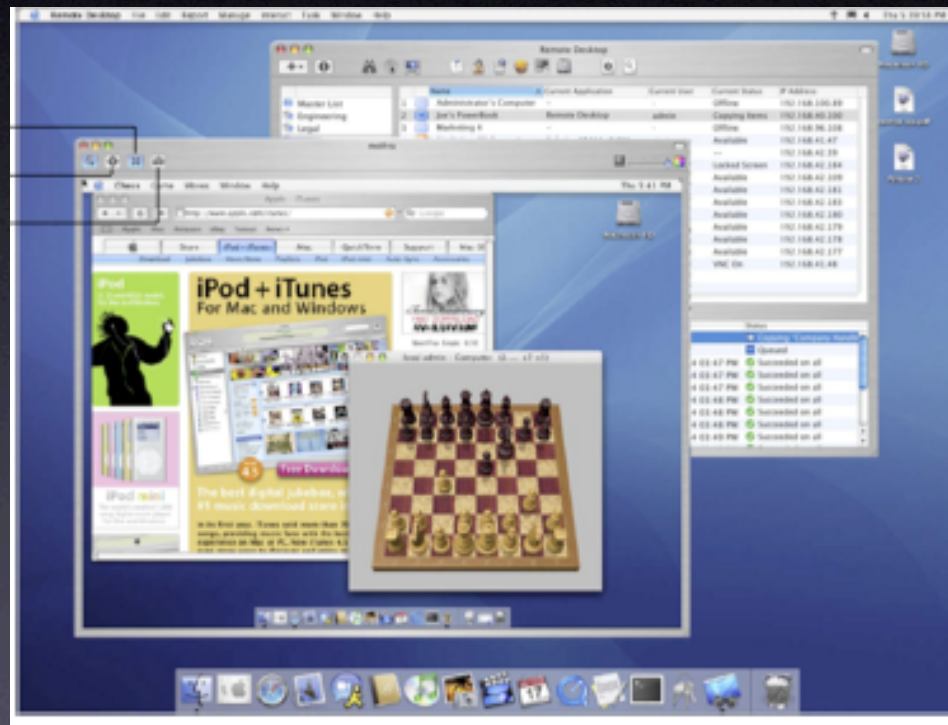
Remote Desktop File Edit Report Manage Interact Tools Window Help

Remote Desktop

Master List
Engineering
Legal

| Name | Current Application | Current User | Current Status | IP Address |
|---|---|---|---|---|
| Administrator's Computer | – | – | Offline | 192.168.100.69 |
| Joe's PowerBook | Remote Desktop | admin | Copying Items | 192.168.40.200 |
| Marketing 4 | – | | Offline | 192.168.96.108 |
| | | | Available | 192.168.41.47 |
| | | | – | 192.168.42.39 |
| | | | Locked Screen | 192.168.42.184 |
| | | | Available | 192.168.42.209 |
| | | | Available | 192.168.42.181 |
| | | | Available | 192.168.42.183 |
| | | | Available | 192.168.42.180 |
| | | | Available | 192.168.42.179 |
| | | | Available | 192.168.42.178 |
| | | | Available | 192.168.42.177 |
| | | | VNC On | 192.168.41.48 |

Status
Copying "Company Handb
Queued
4 03:47 PM Succeeded on all
4 03:47 PM Succeeded on all
4 03:47 PM Succeeded on all
4 03:47 PM Succeeded on all
4 03:48 PM Succeeded on all
4 03:48 PM Succeeded on all
4 03:48 PM Succeeded on all
4 03:48 PM Succeeded on all
4 03:49 PM Succeeded on all

Chess Game Moves Window Help Thu 3:41 PM

Apple - iTunes
http://www.apple.com/itunes/

Store iPod + iTunes .Mac QuickTime Support Mac OS X

iPod + iTunes
For Mac and Windows

iPod
iPod mini

Free Download

The best digital jukebox, and the #1 music download store in

Macintosh HD